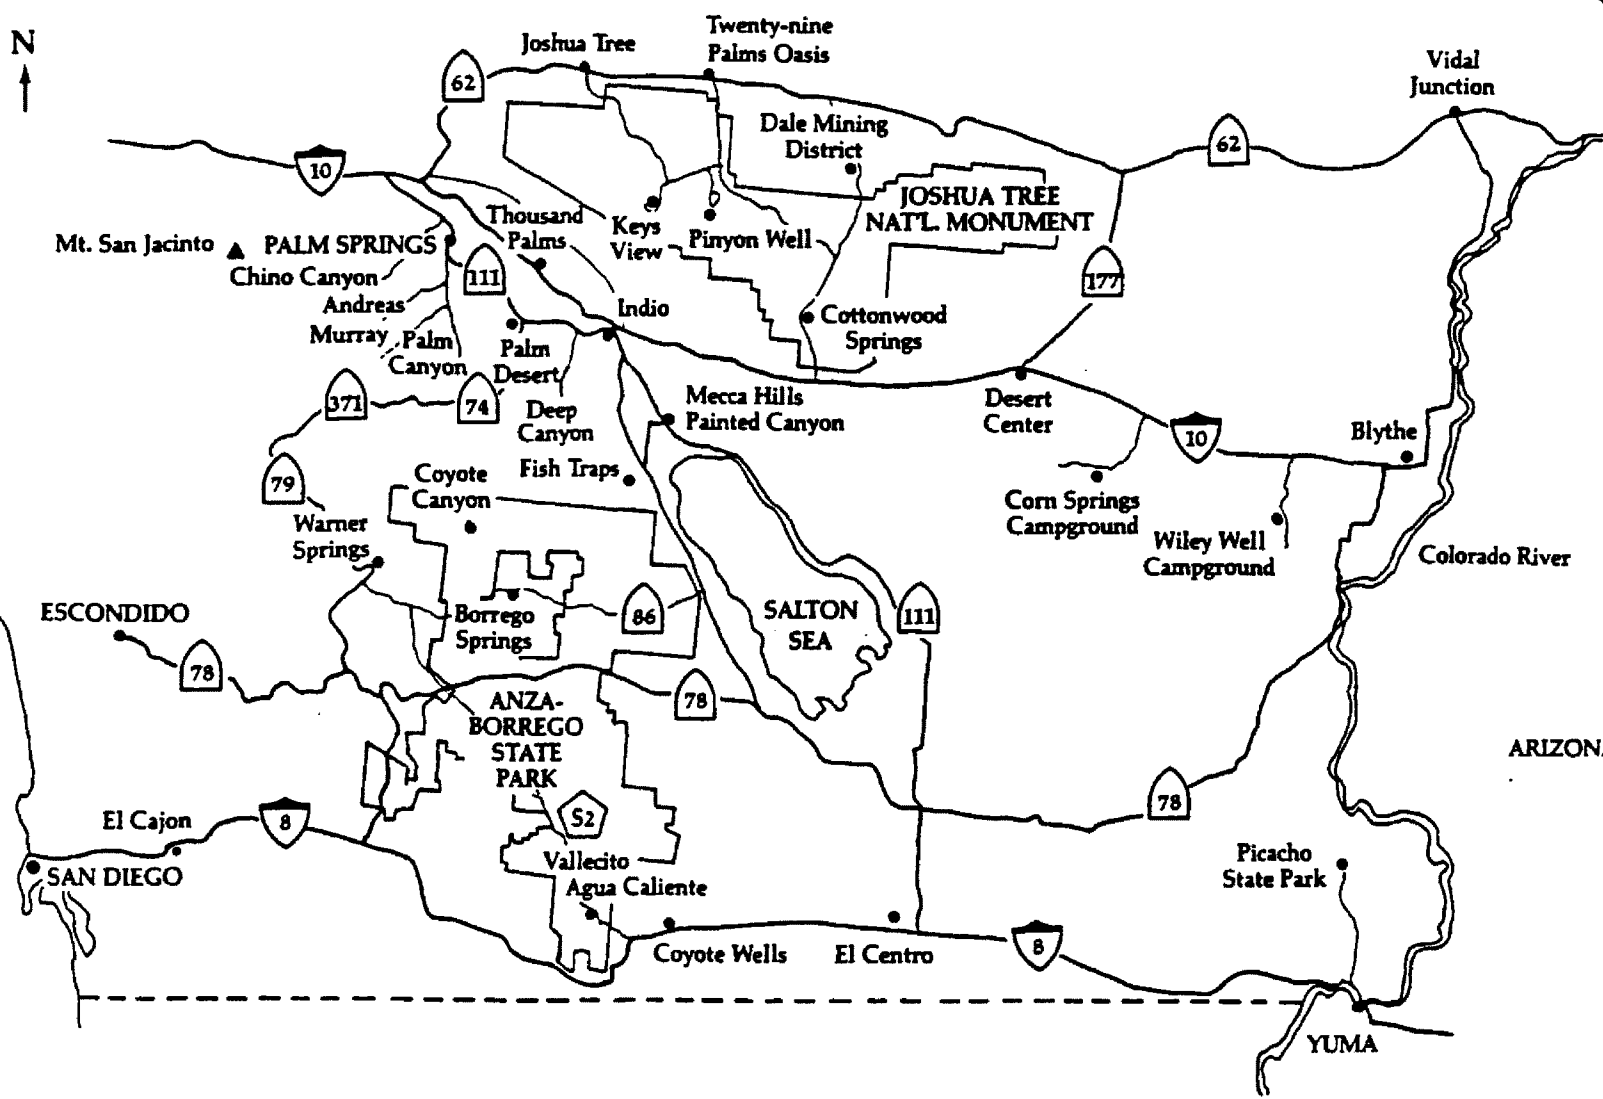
N

Joshua Tree

Twenty-nine Palms Oasis

Vidal Junction

62

Dale Mining District

62

10

JOSHUA TREE NAT'L. MONUMENT

Thousand Palms

Keys View

Pinyon Well

Mt. San Jacinto

PALM SPRINGS

Chino Canyon

111

177

Andreas

Indio

Cottonwood Springs

Murray

Palm Canyon

Palm Desert

371

74

Deep Canyon

Mecca Hills Painted Canyon

Desert Center

10

Blythe

79

Fish Traps

Coyote Canyon

Corn Springs Campground

Warner Springs

Wiley Well Campground

Colorado River

ESCONDIDO

Borrego Springs

86

SALTON SEA

111

78

78

ANZA-BORREGO STATE PARK

ARIZONA

78

El Cajon

8

S2

Vallecito

Picacho State Park

SAN DIEGO

Agua Caliente

Coyote Wells

El Centro

8

YUMA